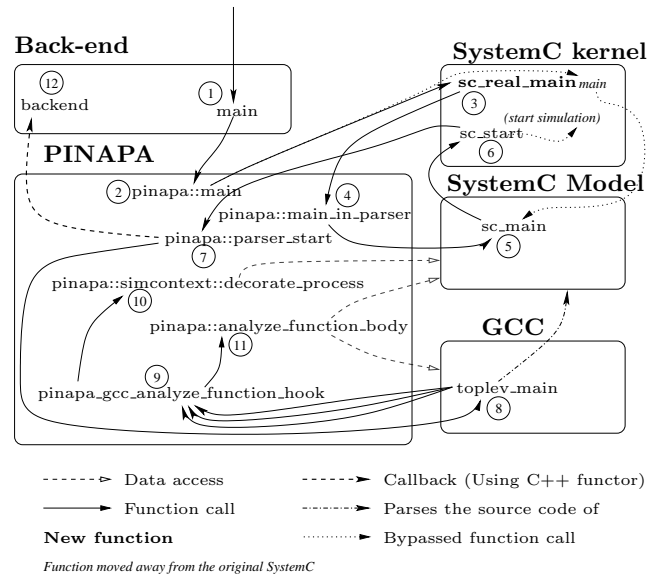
Back-end

12 backend

1 main

SystemC kernel

sc_real_main main

3

(start simulation)

sc_start

6

PINAPA

2 pinapa::main

4

pinapa::main_in_parser

SystemC Model

sc_main

5

pinapa::parser_start

7

pinapa::simcontext::decorate_process

10

pinapa::analyze_function_body

11

9

pinapa_gcc_analyze_function_hook

GCC

toplev_main

8

Data access

Callback (Using C++ functor)

Function call

Parses the source code of

New function

Bypassed function call

Function moved away from the original SystemC